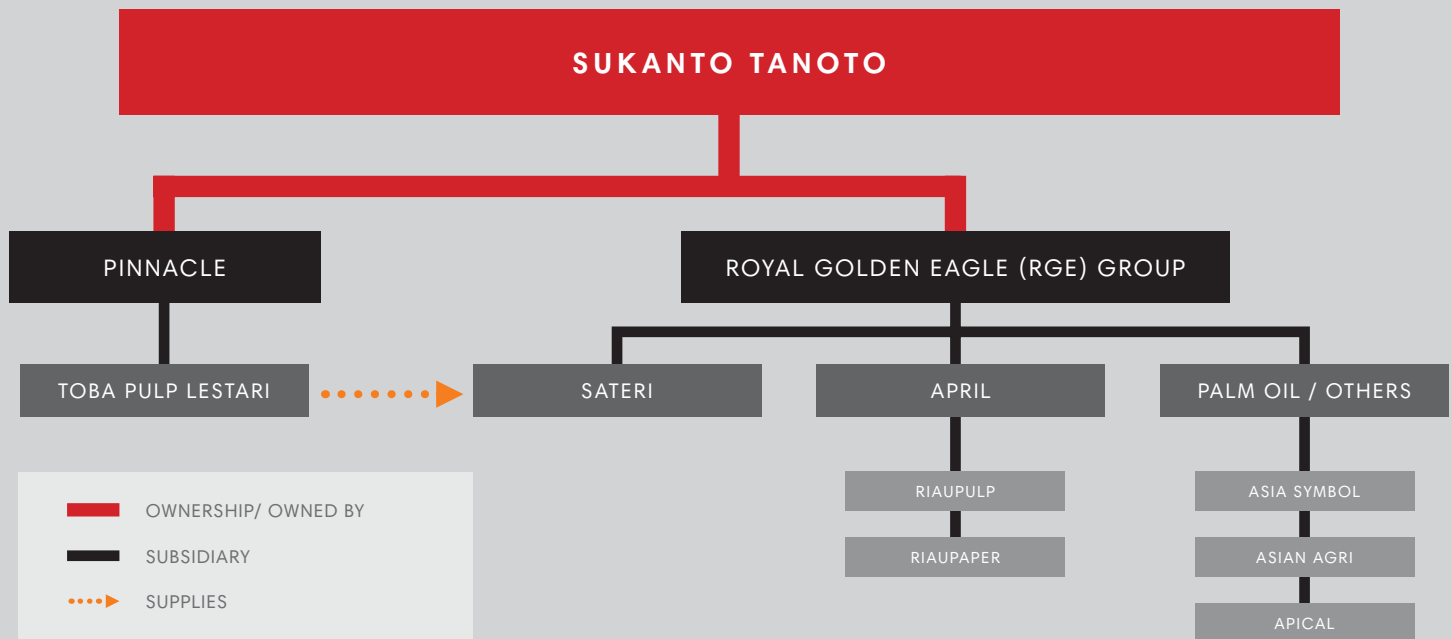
SUKANTO TANOTO

PINNACLE

ROYAL GOLDEN EAGLE (RGE) GROUP

TOBA PULP LESTARI

SATERI

APRIL

PALM OIL / OTHERS

RIAUPULP

RIAUPAPER

ASIA SYMBOL

ASIAN AGRI

APICAL

OWNERSHIP/ OWNED BY

SUBSIDIARY

SUPPLIES